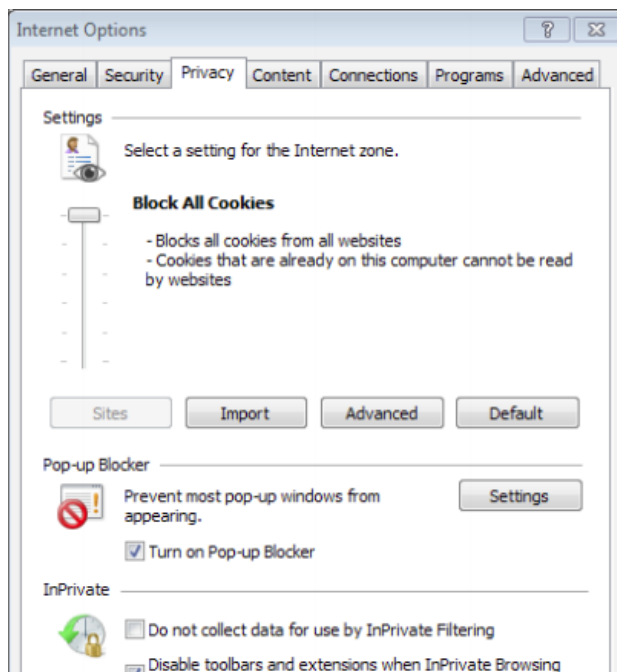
Internet Options

?

General | Security | Privacy | Content | Connections | Programs | Advanced

Settings

Select a setting for the Internet zone.

Block All Cookies

- Blocks all cookies from all websites
- Cookies that are already on this computer cannot be read by websites

Sites | Import | Advanced | Default

Pop-up Blocker

Prevent most pop-up windows from appearing.

Settings

Turn on Pop-up Blocker

InPrivate

Do not collect data for use by InPrivate Filtering

Disable toolbars and extensions when InPrivate Browsing